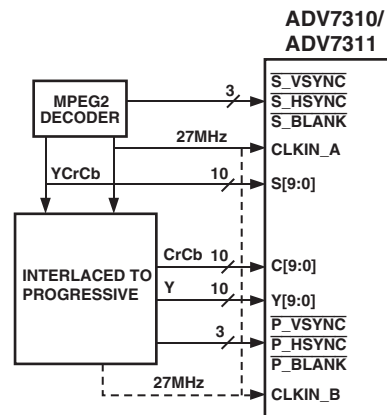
ADV7310/
ADV7311

MPEG2
DECODER

3

$\overline{S\_VSYNC}$
$\overline{S\_HSYNC}$
$\overline{S\_BLANK}$

27MHz

CLKIN_A

YCrCb

10

S[9:0]

INTERLACED TO
PROGRESSIVE

CrCb 10

C[9:0]

Y

10

Y[9:0]

3

$\overline{P\_VSYNC}$
$\overline{P\_HSYNC}$
$\overline{P\_BLANK}$

27MHz

CLKIN_B